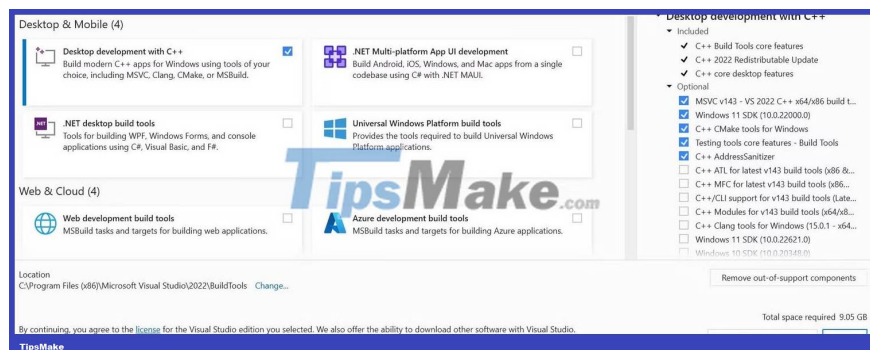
Desktop & Mobile (4)

Desktop development with C++
Build modern C++ apps for Windows using tools of your choice, including MSVC, Clang, CMake, or MSBuild.

.NET Multi-platform App UI development
Build Android, iOS, Windows, and Mac apps from a single codebase using C# with .NET MAUI.

.NET desktop build tools
Tools for building WPF, Windows Forms, and console applications using C#, Visual Basic, and F#.

Universal Windows Platform build tools
Provides the tools required to build Universal Windows Platform applications.

Web & Cloud (4)

Web development build tools
MSBuild tasks and targets for building web applications.

Azure development build tools
MSBuild tasks and targets for building Azure applications.

Location
C:\Program Files (x86)\Microsoft Visual Studio\2022\BuildTools Change...

By continuing, you agree to the license for the Visual Studio edition you selected. We also offer the ability to download other software with Visual Studio.

Desktop development with C++
Included
C++ Build Tools core features
C++ 2022 Redistributable Update
C++ core desktop features
Optional
MSVC v143 - VS 2022 C++ x64/x86 build t...
Windows 11 SDK (10.0.22000.0)
C++ CMake tools for Windows
Testing tools core features - Build Tools
C++ AddressSanitizer
C++ ATL for latest v143 build tools (x86 &...
C++ MFC for latest v143 build tools (x86...
C++/CLI support for v143 build tools (Late...
C++ Modules for v143 build tools (x64/x8...
C++ Clang tools for Windows (15.0.1 - x64...
Windows 11 SDK (10.0.22621.0)
Windows 10 SDK (10.0.20348.0)

Remove out-of-support components

Total space required 9.05 GB

TipsMake.com

TipsMake